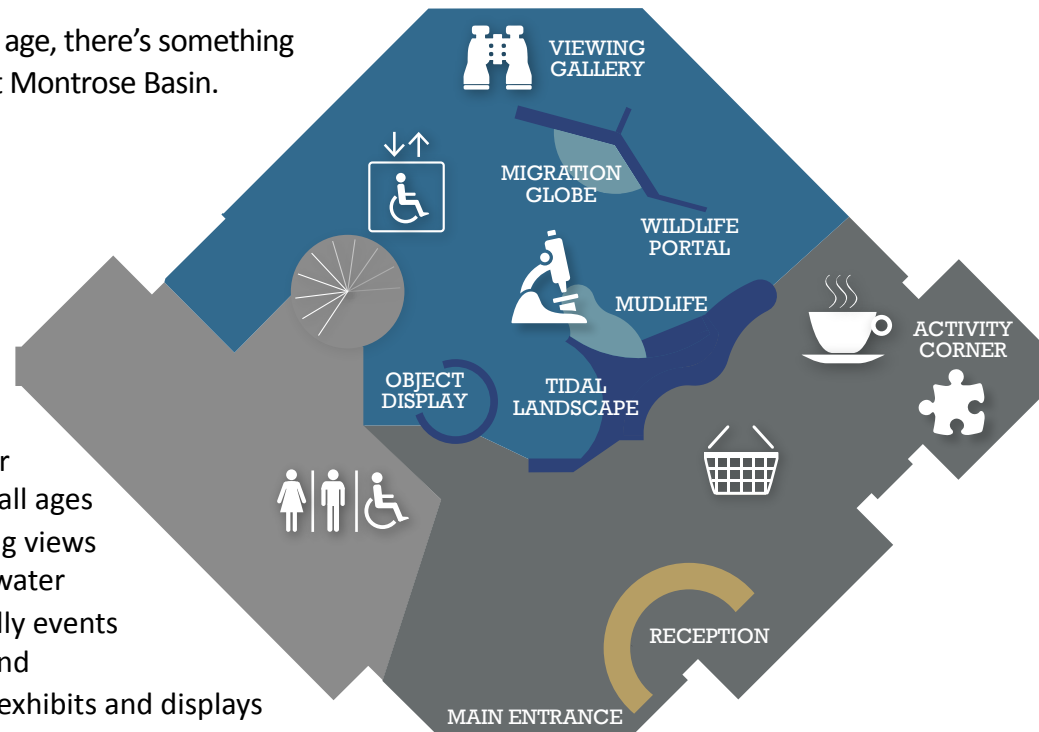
age, there's something
Montrose Basin.

VIEWING GALLERY

MIGRATION GLOBE

WILDLIFE PORTAL

MUDLIFE

ACTIVITY CORNER

OBJECT DISPLAY

TIDAL LANDSCAPE

r
all ages
g views
water
lly events
nd
exhibits and displays

RECEPTION

MAIN ENTRANCE